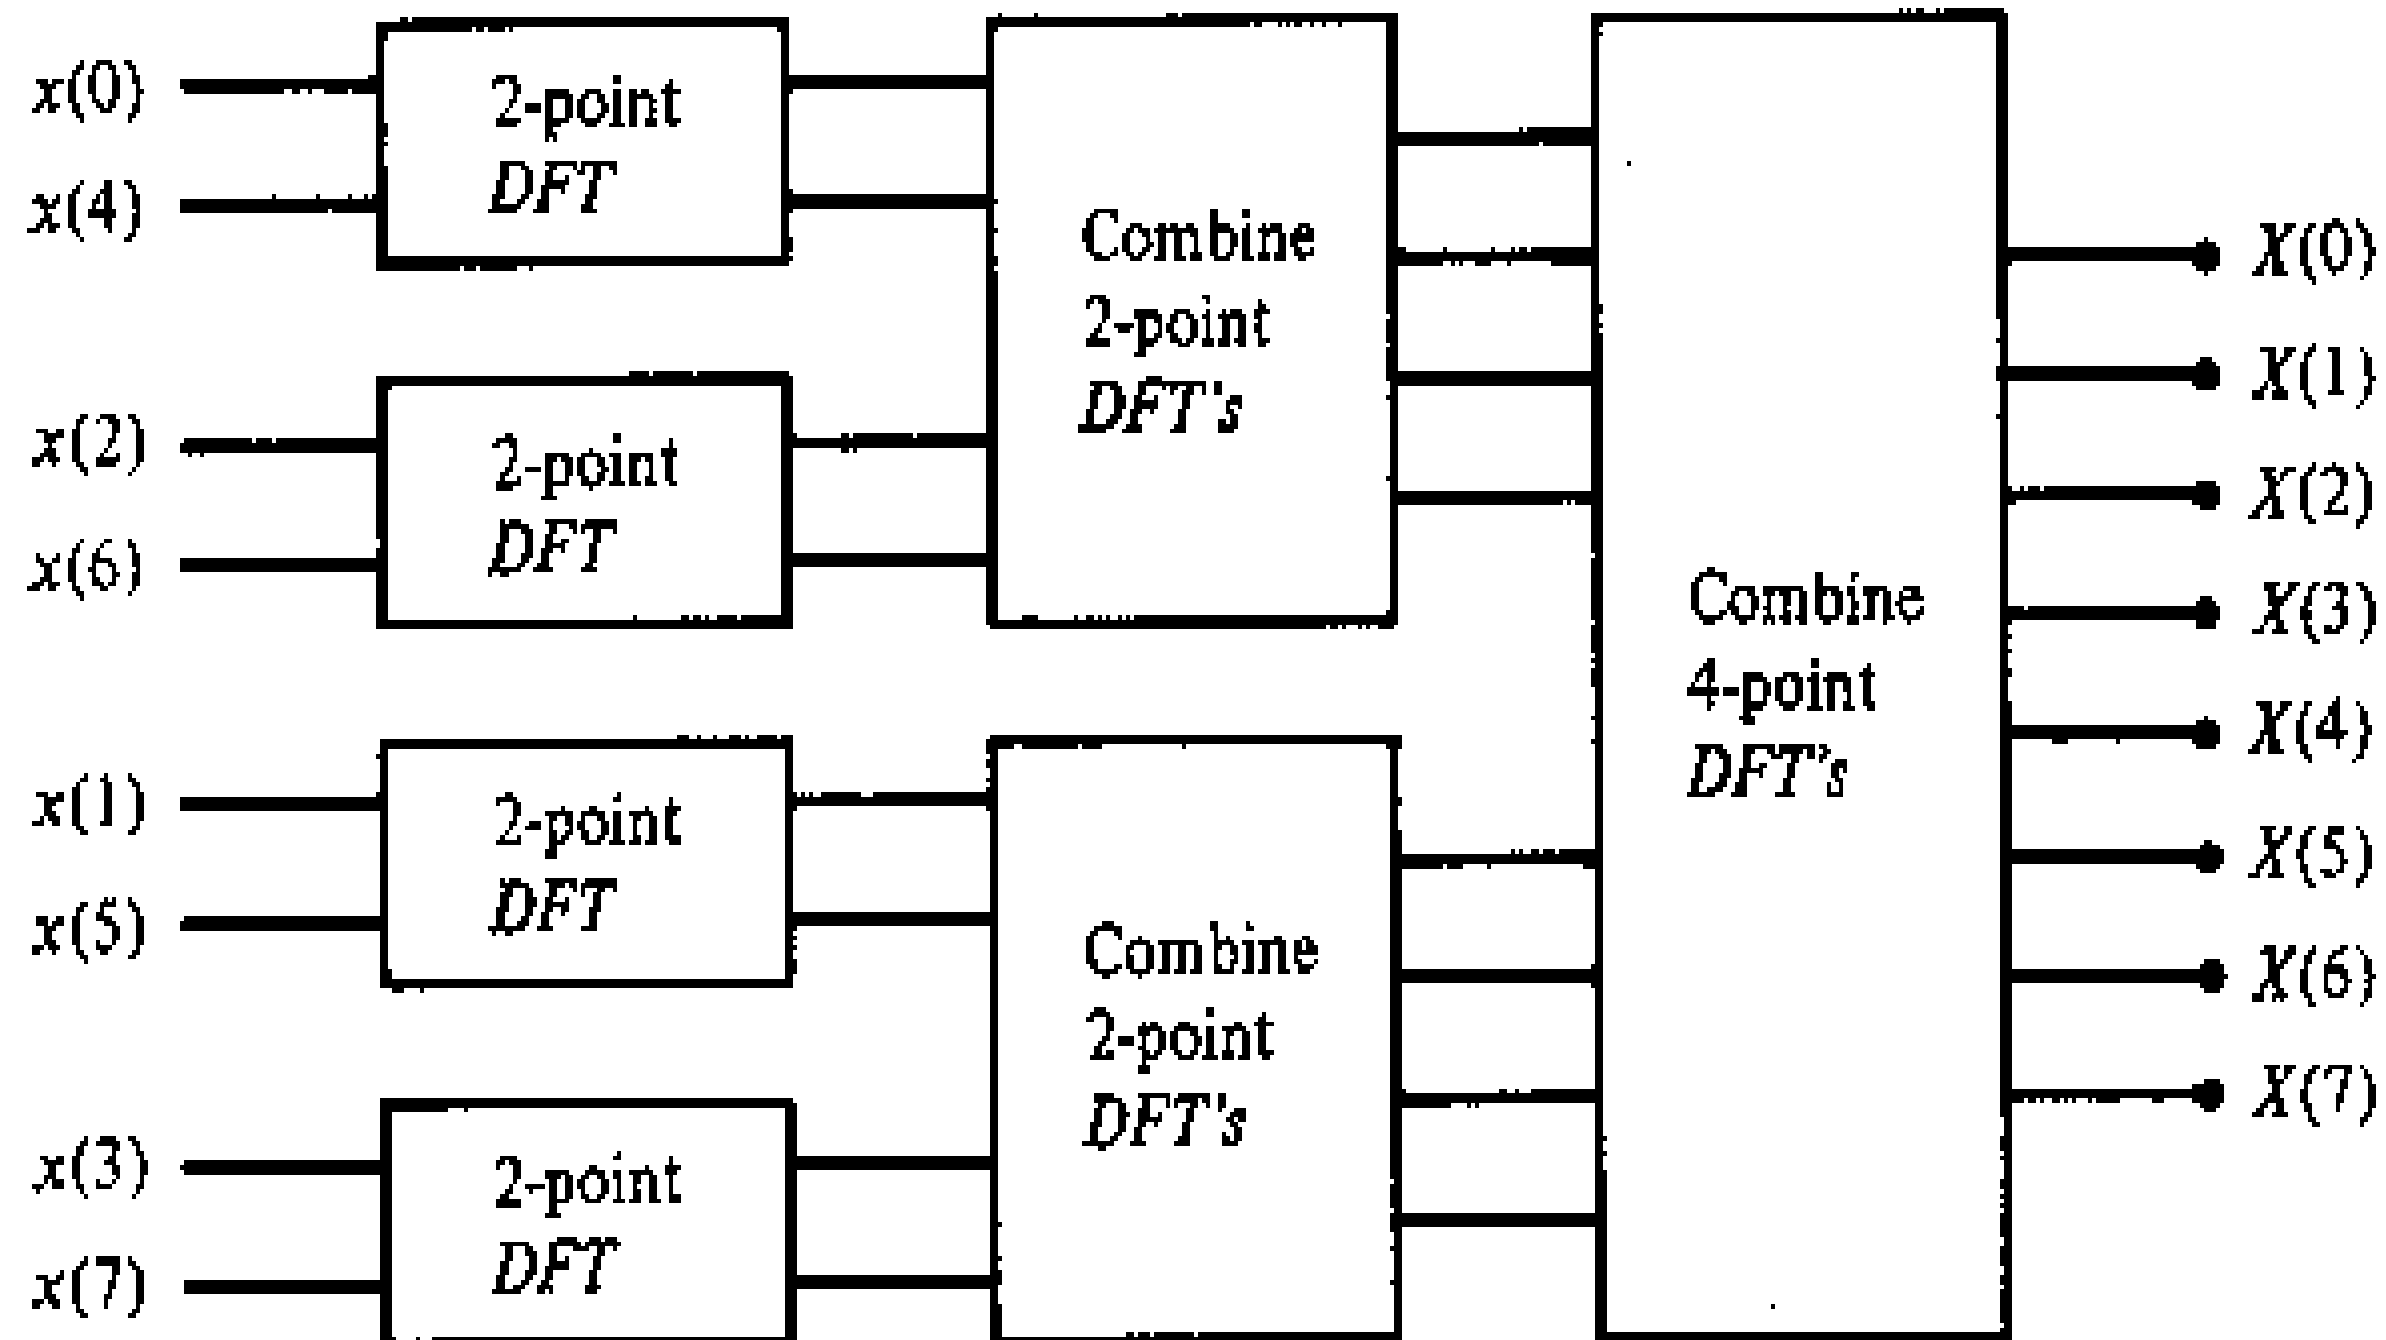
$x(0)$
$x(4)$
2-point DFT

$x(2)$
$x(6)$
2-point DFT

$x(1)$
$x(5)$
2-point DFT

$x(3)$
$x(7)$
2-point DFT

Combine 2-point DFT's

Combine 2-point DFT's

Combine 4-point DFT's

$X(0)$
$X(1)$
$X(2)$
$X(3)$
$X(4)$
$X(5)$
$X(6)$
$X(7)$